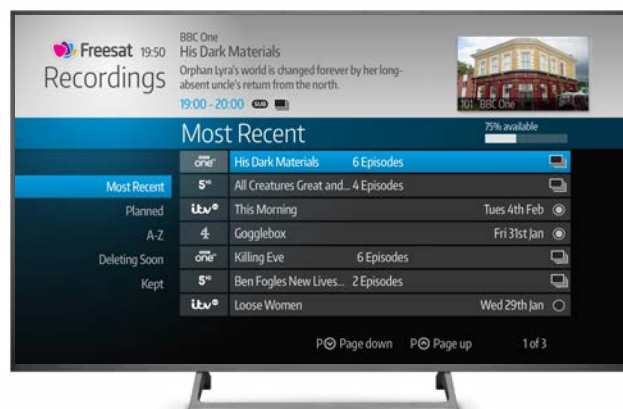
Freesat 19:50
Recordings

BBC One
His Dark Materials
Orphan Lyra's world is changed forever by her long-absent uncle's return from the north.
19:00 - 20:00 SUB

101 BBC One

Most Recent

75% available

Most Recent
Planned
A-Z
Deleting Soon
Kept

| Channel | Title | Info |
|---|---|---|
| one | His Dark Materials | 6 Episodes |
| 5 | All Creatures Great and... | 4 Episodes |
| itv | This Morning | Tues 4th Feb |
| 4 | Gogglebox | Fri 31st Jan |
| one | Killing Eve | 6 Episodes |
| 5 | Ben Fogles New Lives... | 2 Episodes |
| itv | Loose Women | Wed 29th Jan |

P Page down P Page up 1 of 3